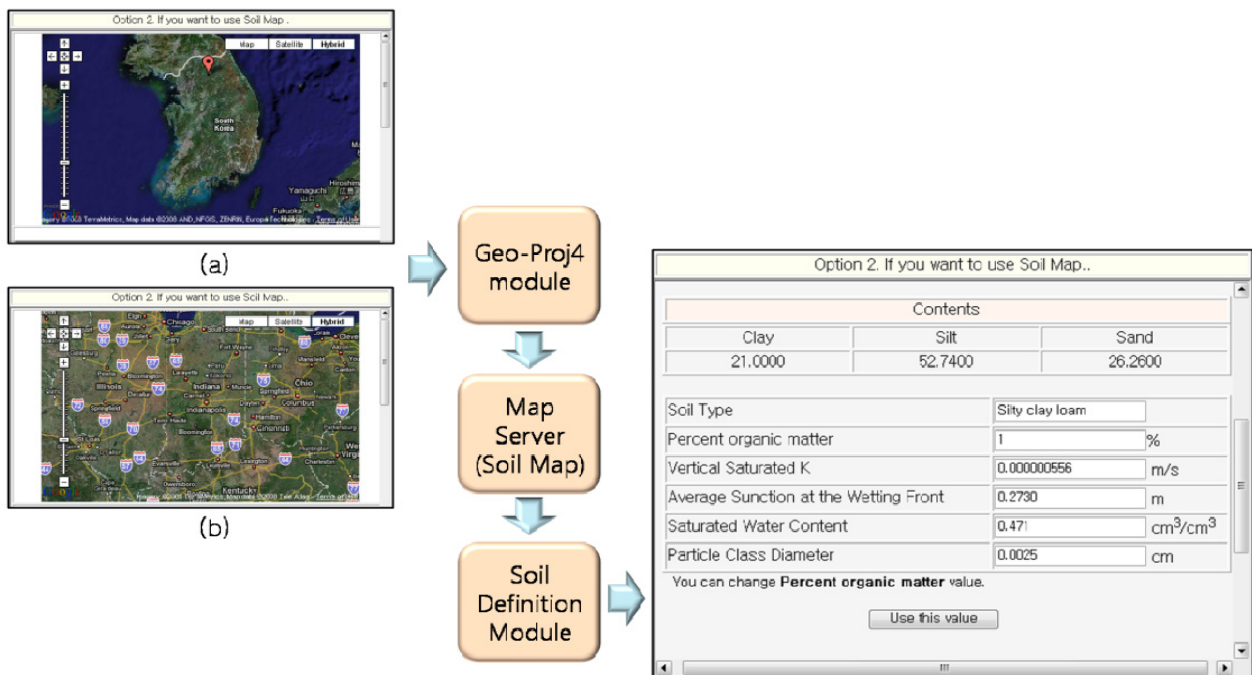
Option 2. If you want to use Soil Map .

Map Satellite Hybrid

South Korea

Yamaguchi

Hiroshima

Fukuoka

agery ©2008 TerraMetrics, Map data ©2008 AND, NFGIS, ZENRIN, Europa Technologies - Terms of Use

(a)

Option 2. If you want to use Soil Map..

Map Satellite Hybrid

Chicago

Illinois

Indiana

Ohio

Springfield

Indianapolis

Columbus

Cincinnati

Evansville

Kentucky

Lexington

Charleston

imagery ©2008 TerraMetrics, Map data ©2008 Tele Atlas - Terms of Use

(b)

Geo-Proj4 module

Map Server (Soil Map)

Soil Definition Module

Option 2. If you want to use Soil Map..

Contents

| Clay | Silt | Sand |
|---|---|---|
| 21.0000 | 52.7400 | 26.2600 |

| | | |
|---|---|---|
| Soil Type | Silty clay loam | |
| Percent organic matter | 1 | % |
| Vertical Saturated K | 0.000000556 | m/s |
| Average Sunction at the Wetting Front | 0.2730 | m |
| Saturated Water Content | 0.471 | $cm^3/cm^3$ |
| Particle Class Diameter | 0.0025 | cm |

You can change **Percent organic matter** value.

Use this value